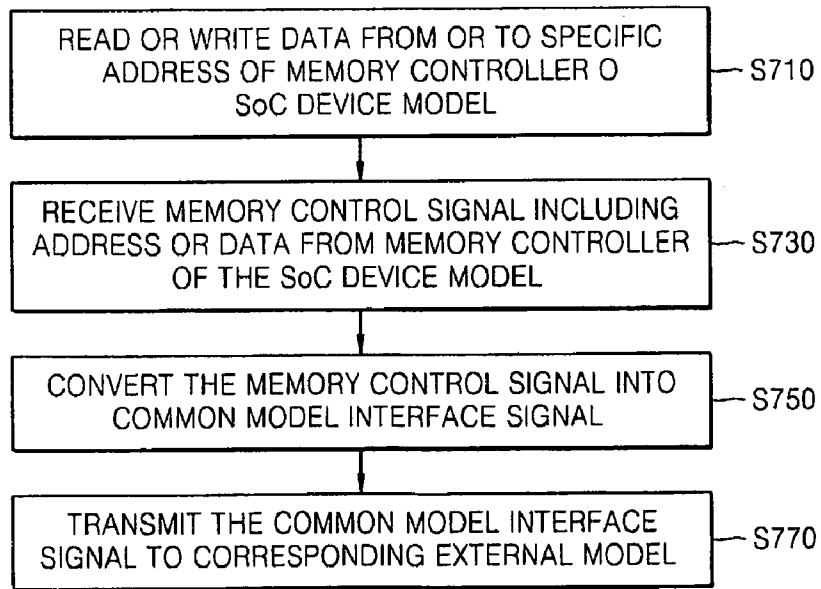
READ OR WRITE DATA FROM OR TO SPECIFIC ADDRESS OF MEMORY CONTROLLER O SoC DEVICE MODEL

S710

RECEIVE MEMORY CONTROL SIGNAL INCLUDING ADDRESS OR DATA FROM MEMORY CONTROLLER OF THE SoC DEVICE MODEL

S730

CONVERT THE MEMORY CONTROL SIGNAL INTO COMMON MODEL INTERFACE SIGNAL

S750

TRANSMIT THE COMMON MODEL INTERFACE SIGNAL TO CORRESPONDING EXTERNAL MODEL

S770